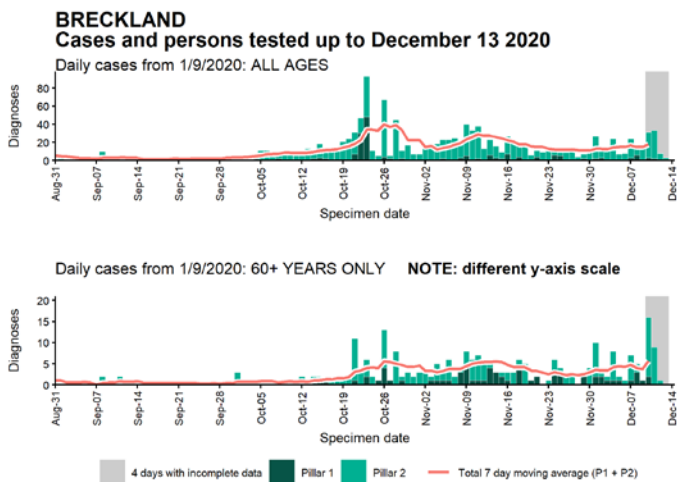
BRECKLAND
Cases and persons tested up to December 13 2020

Daily cases from 1/9/2020: ALL AGES

Diagnoses
80
60
40
20
0
Aug-31 Sep-07 Sep-14 Sep-21 Sep-28 Oct-05 Oct-12 Oct-19 Oct-26 Nov-02 Nov-09 Nov-16 Nov-23 Nov-30 Dec-07 Dec-14
Specimen date

Daily cases from 1/9/2020: 60+ YEARS ONLY NOTE: different y-axis scale

Diagnoses
20
15
10
5
0
Aug-31 Sep-07 Sep-14 Sep-21 Sep-28 Oct-05 Oct-12 Oct-19 Oct-26 Nov-02 Nov-09 Nov-16 Nov-23 Nov-30 Dec-07 Dec-14
Specimen date

4 days with incomplete data Pillar 1 Pillar 2 Total 7 day moving average (P1 + P2)